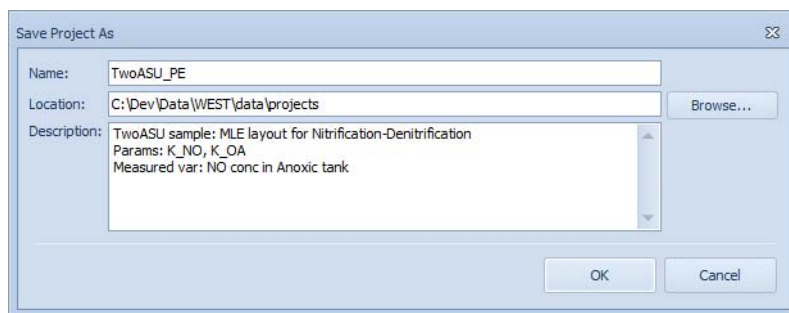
Save Project As

Name: TwoASU_PE

Location: C:\Dev\Data\WEST\data\projects

Browse...

Description: TwoASU sample: MLE layout for Nitrification-Denitrification
Params: K_NO, K_OA
Measured var: NO conc in Anoxic tank

OK

Cancel